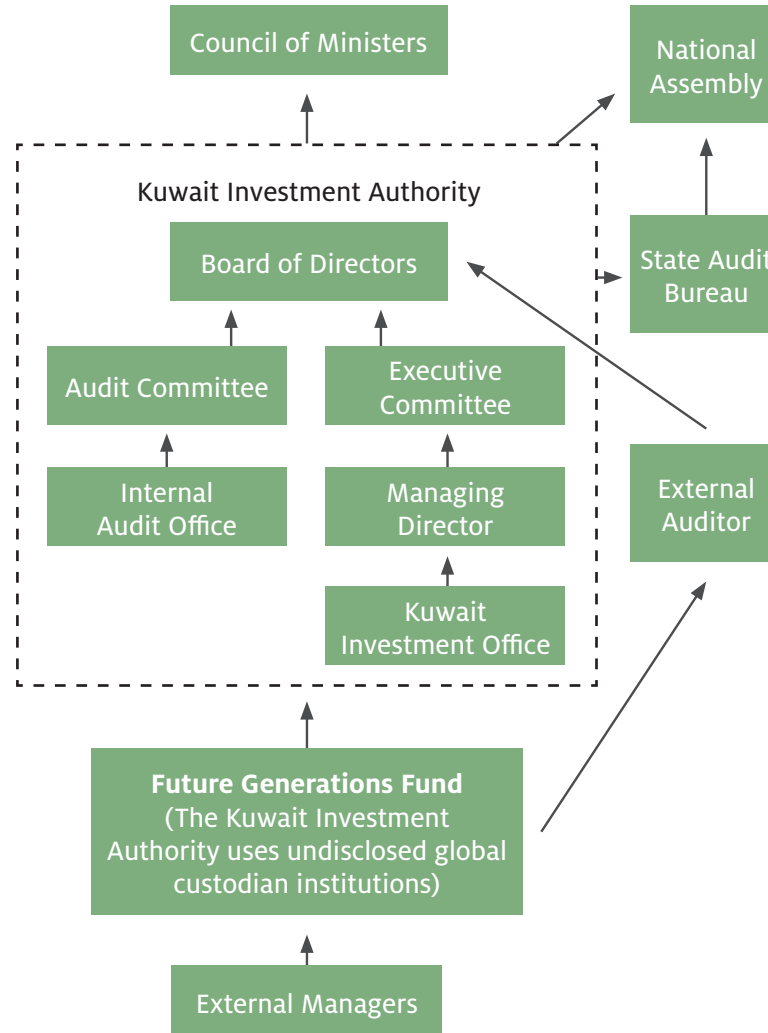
Council of Ministers

National Assembly

Kuwait Investment Authority

Board of Directors

State Audit Bureau

Audit Committee

Executive Committee

Internal Audit Office

Managing Director

External Auditor

Kuwait Investment Office

**Future Generations Fund**
(The Kuwait Investment Authority uses undisclosed global custodian institutions)

External Managers